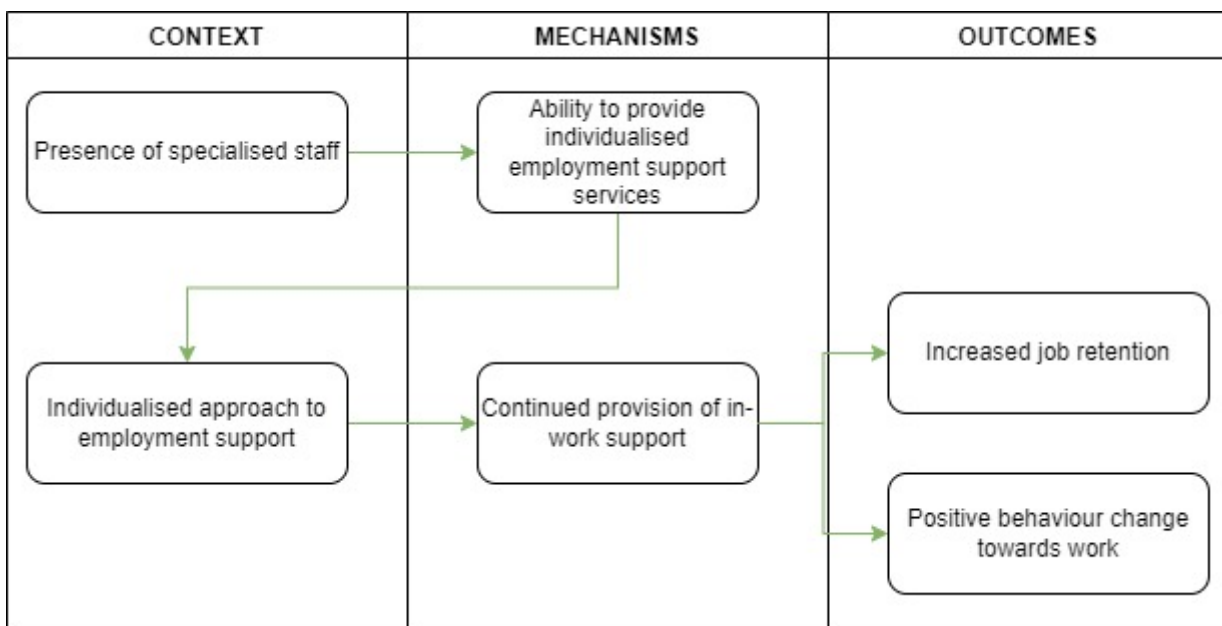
CONTEXT

MECHANISMS

OUTCOMES

Presence of specialised staff

Ability to provide individualised employment support services

Individualised approach to employment support

Continued provision of in-work support

Increased job retention

Positive behaviour change towards work